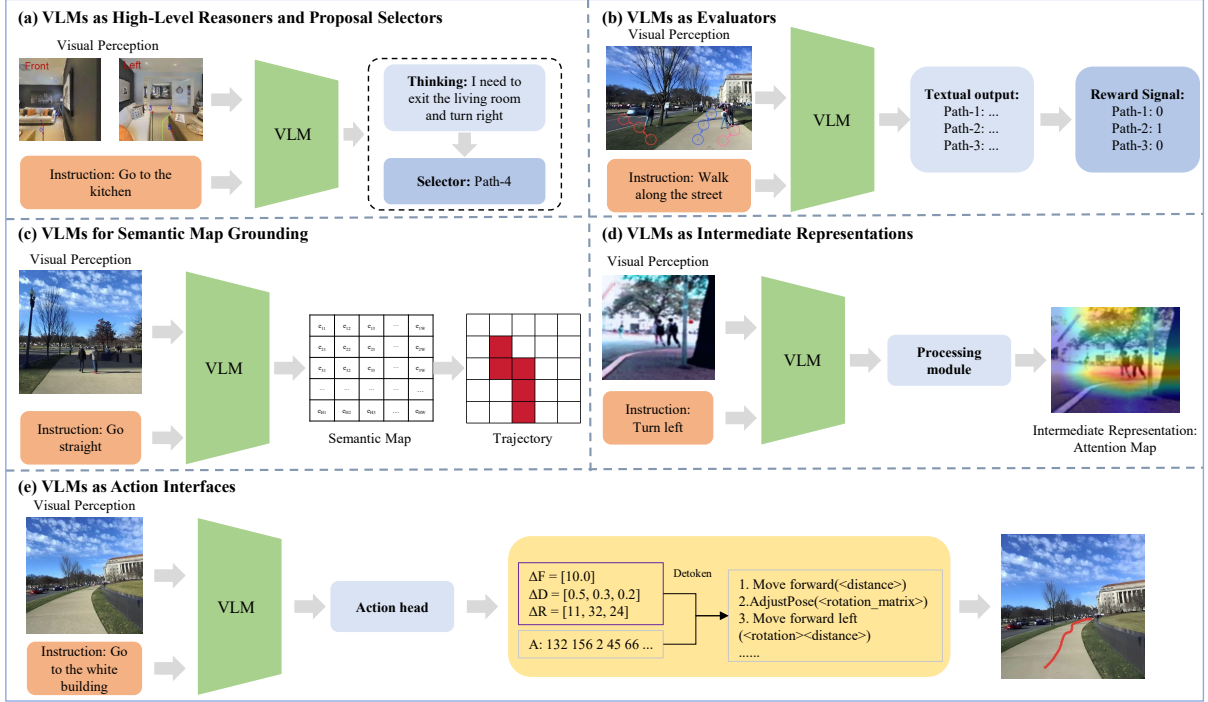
(a) VLMs as High-Level Reasoners and Proposal Selectors

Visual Perception

Front

Left

Instruction: Go to the kitchen

VLM

Thinking: I need to exit the living room and turn right

Selector: Path-4

(b) VLMs as Evaluators

Visual Perception

Instruction: Walk along the street

VLM

Textual output:
Path-1: ...
Path-2: ...
Path-3: ...

Reward Signal:
Path-1: 0
Path-2: 1
Path-3: 0

(c) VLMs for Semantic Map Grounding

Visual Perception

Instruction: Go straight

VLM

| $c_{11}$ | $c_{12}$ | $c_{13}$ | ... | $c_{1M}$ |
|---|---|---|---|---|
| $c_{21}$ | $c_{22}$ | $c_{23}$ | ... | $c_{2M}$ |
| $c_{31}$ | $c_{32}$ | $c_{33}$ | ... | $c_{3M}$ |
| ... | ... | ... | ... | ... |
| $c_{N1}$ | $c_{N2}$ | $c_{N3}$ | ... | $c_{NM}$ |

Semantic Map

Trajectory

(d) VLMs as Intermediate Representations

Visual Perception

Instruction: Turn left

VLM

Processing module

Intermediate Representation: Attention Map

(e) VLMs as Action Interfaces

Visual Perception

Instruction: Go to the white building

VLM

Action head

$\Delta F = [10.0]$
$\Delta D = [0.5, 0.3, 0.2]$
$\Delta R = [11, 32, 24]$

A: 132 156 2 45 66 ...

Detoken

1. Move forward(<distance>)
2.AdjustPose(<rotation_matrix>)
3. Move forward left (<rotation><distance>)
......